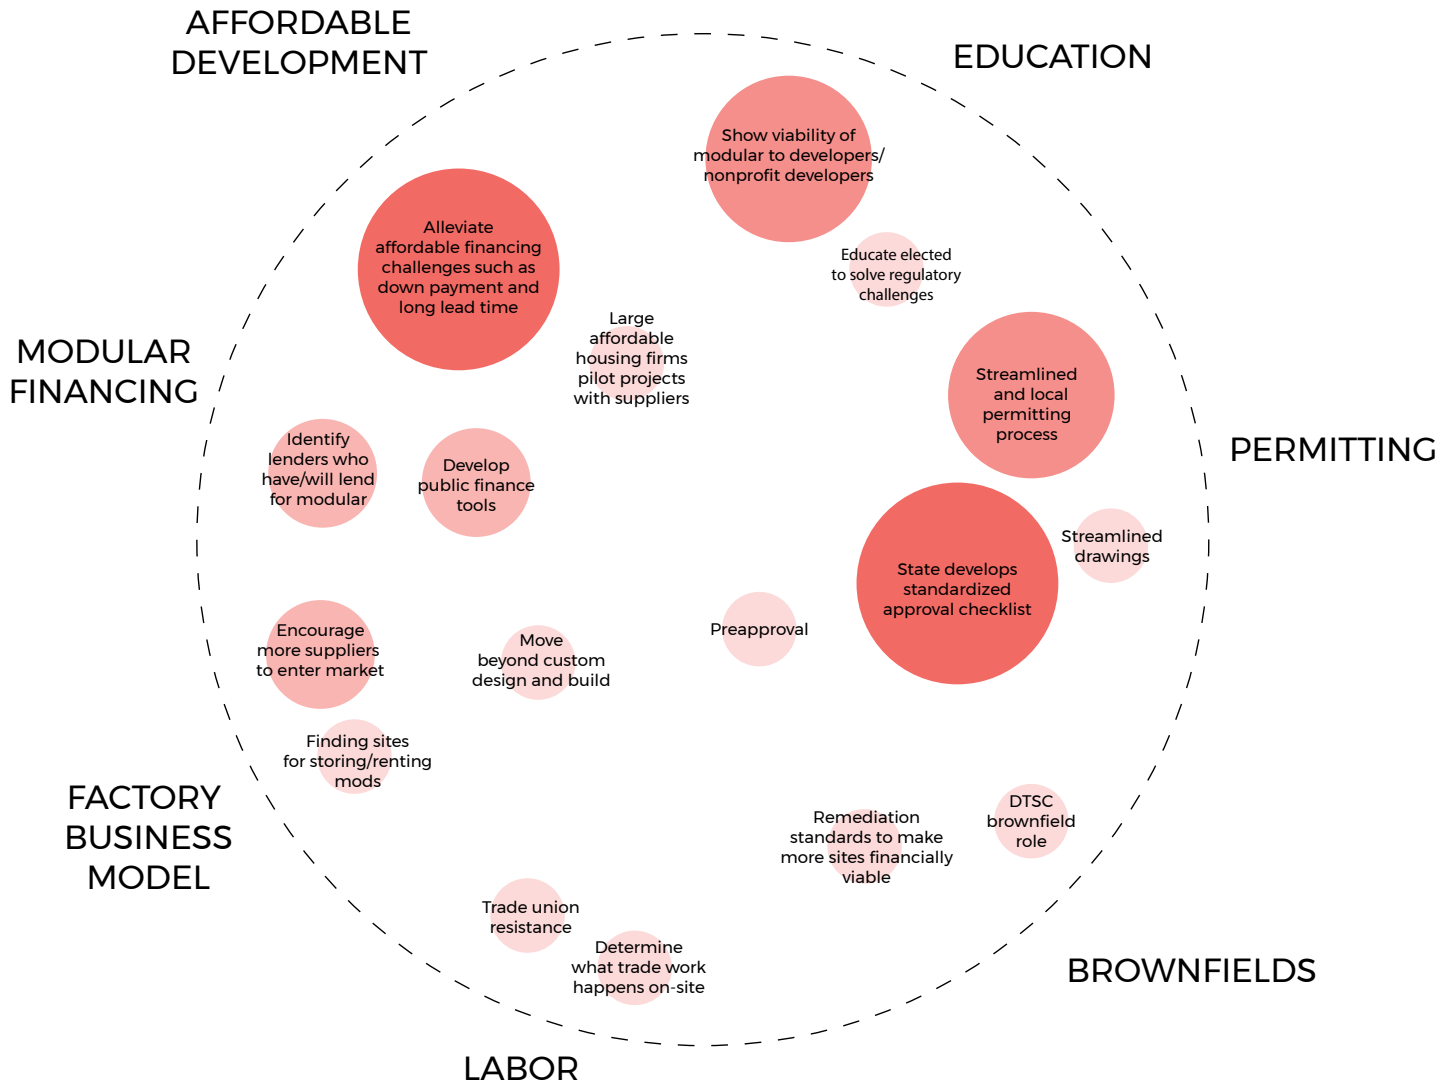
AFFORDABLE DEVELOPMENT

EDUCATION

Show viability of modular to developers/ nonprofit developers

Alleviate affordable financing challenges such as down payment and long lead time

Educate elected to solve regulatory challenges

Large affordable housing firms pilot projects with suppliers

MODULAR FINANCING

Streamlined and local permitting process

PERMITTING

Identify lenders who have/will lend for modular

Develop public finance tools

State develops standardized approval checklist

Streamlined drawings

Encourage more suppliers to enter market

Move beyond custom design and build

Preapproval

Finding sites for storing/renting mods

FACTORY BUSINESS MODEL

Remediation standards to make more sites financially viable

DTSC brownfield role

Trade union resistance

Determine what trade work happens on-site

BROWNFIELDS

LABOR